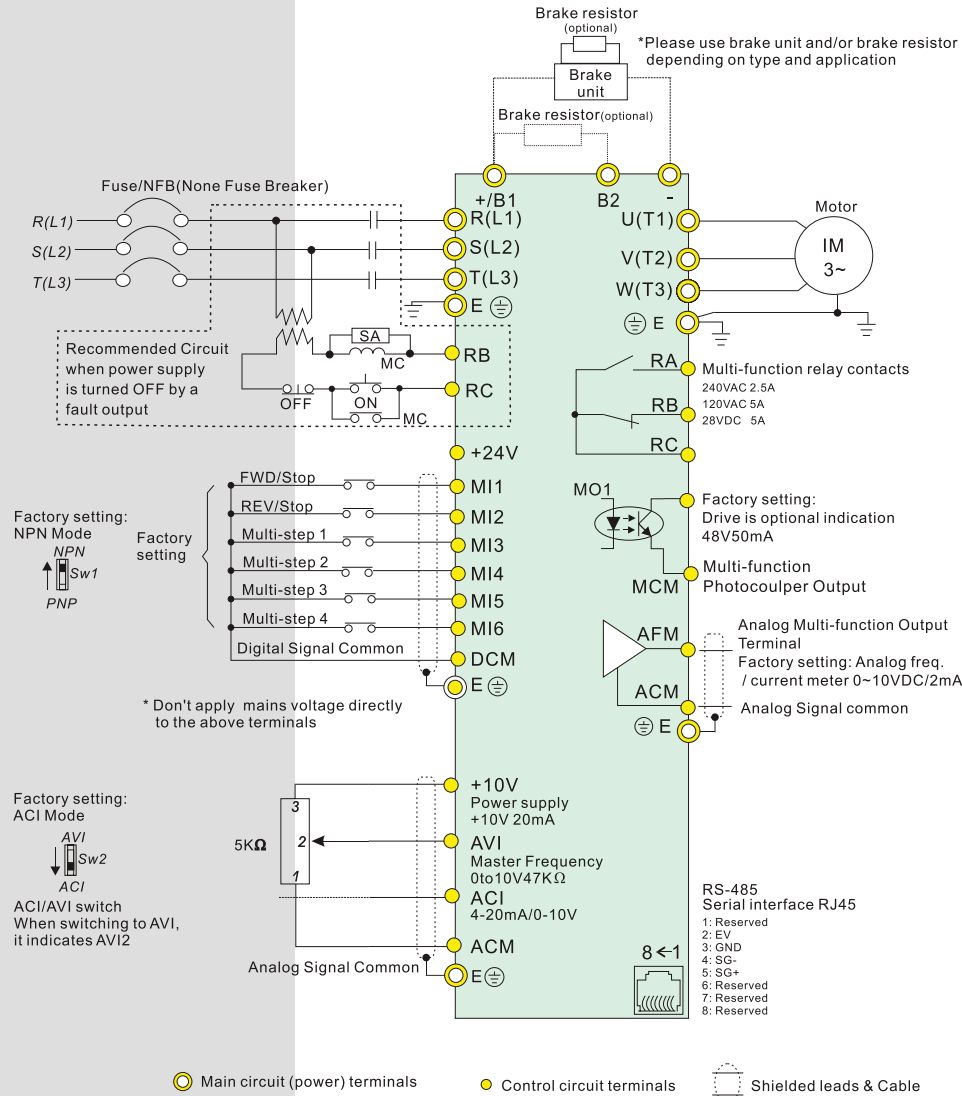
Brake resistor
(optional)

Brake unit

*Please use brake unit and/or brake resistor depending on type and application

Brake resistor(optional)

+/B1
B2
-

Fuse/NFB(None Fuse Breaker)

R(L1)
S(L2)
T(L3)

R(L1)
S(L2)
T(L3)
E

Recommended Circuit when power supply is turned OFF by a fault output

SA
MC
RB
OFF
ON
MC
RC

Motor
U(T1)
V(T2)
W(T3)
IM
3~
E

RA
Multi-function relay contacts
240VAC 2.5A
120VAC 5A
28VDC 5A
RB
RC

+24V

FWD/Stop
REV/Stop
Multi-step 1
Multi-step 2
Multi-step 3
Multi-step 4
Digital Signal Common

MI1
MI2
MI3
MI4
MI5
MI6
DCM
E

Factory setting: NPN Mode
NPN
Sw1
PNP

Factory setting

MO1
Factory setting:
Drive is optional indication
48V50mA

MCM
Multi-function
Photocoulper Output

AFM
Analog Multi-function Output Terminal
Factory setting: Analog freq. / current meter 0~10VDC/2mA
ACM
Analog Signal common
E

* Don't apply mains voltage directly to the above terminals

Factory setting:
ACI Mode
AVI
Sw2
ACI
ACI/AVI switch
When switching to AVI, it indicates AVI2

5K$\Omega$
3
2
1

+10V
Power supply
+10V 20mA
AVI
Master Frequency
0to10V47K$\Omega$
ACI
4-20mA/0-10V
ACM
E

Analog Signal Common

RS-485
Serial interface RJ45
1: Reserved
2: EV
3: GND
4: SG-
5: SG+
6: Reserved
7: Reserved
8: Reserved

8←1

Main circuit (power) terminals
Control circuit terminals
Shielded leads & Cable